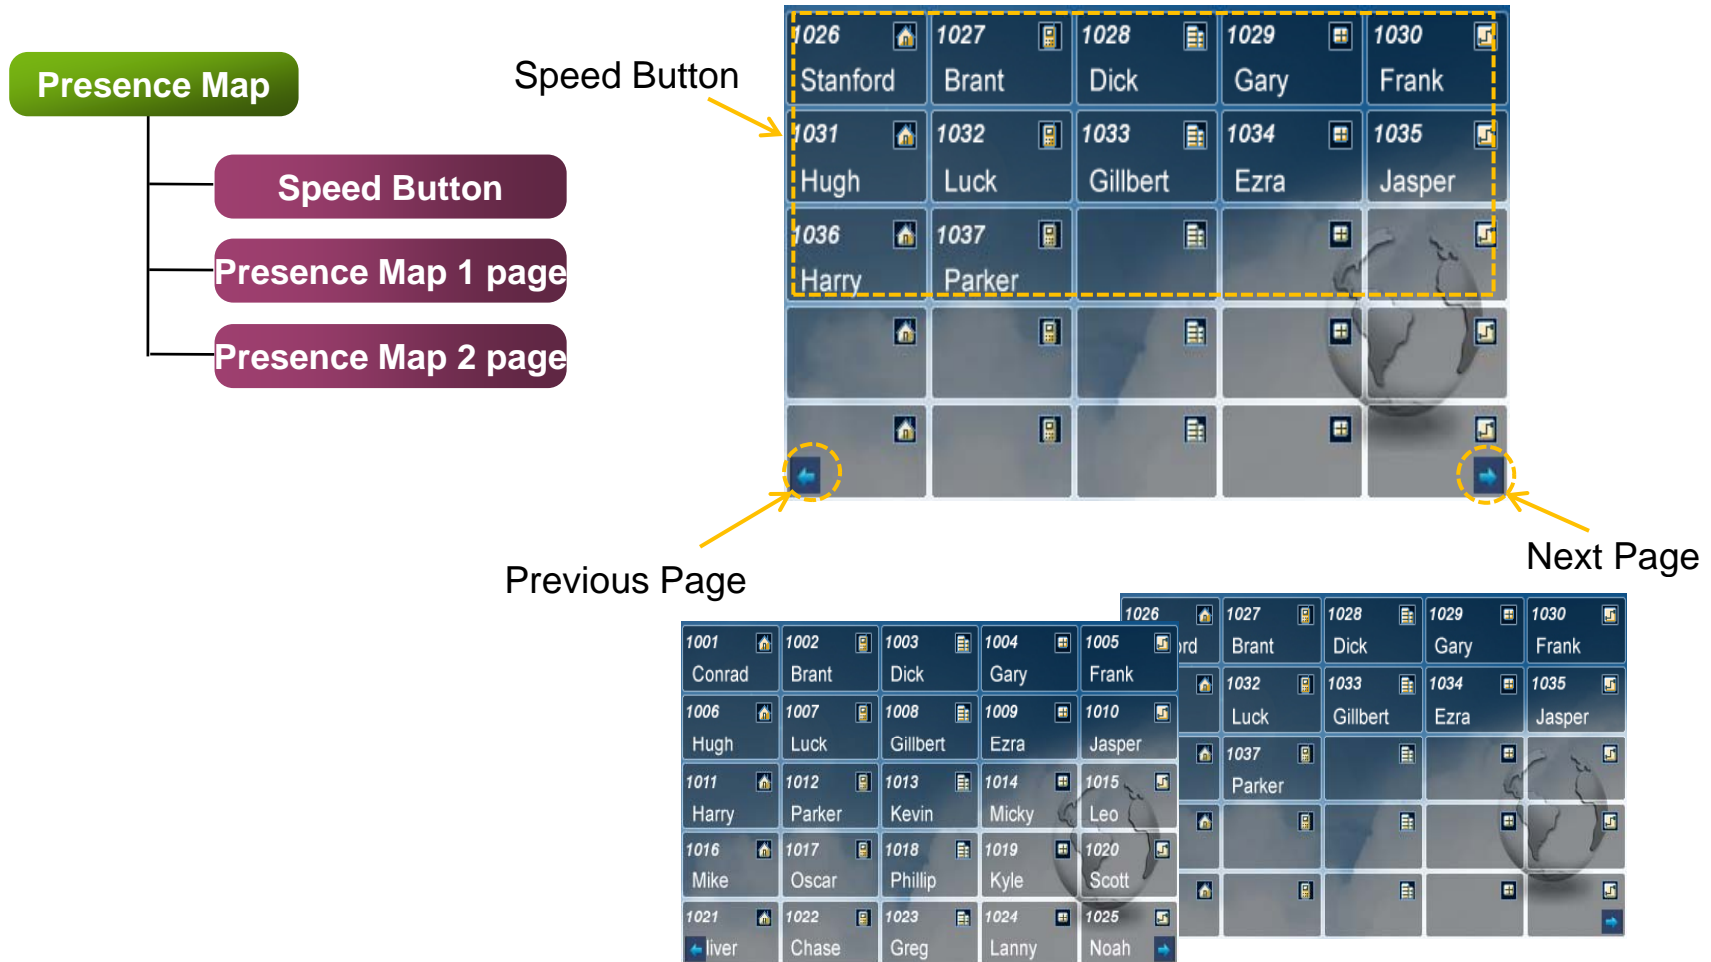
Presence Map

Speed Button

Presence Map 1 page

Presence Map 2 page

Speed Button

| 1026 Stanford | 1027 Brant | 1028 Dick | 1029 Gary | 1030 Frank |
|---|---|---|---|---|
| 1031 Hugh | 1032 Luck | 1033 Gillbert | 1034 Ezra | 1035 Jasper |
| 1036 Harry | 1037 Parker | | | |

Previous Page

Next Page

| 1001 Conrad | 1002 Brant | 1003 Dick | 1004 Gary | 1005 Frank |
|---|---|---|---|---|
| 1006 Hugh | 1007 Luck | 1008 Gillbert | 1009 Ezra | 1010 Jasper |
| 1011 Harry | 1012 Parker | 1013 Kevin | 1014 Micky | 1015 Leo |
| 1016 Mike | 1017 Oscar | 1018 Phillip | 1019 Kyle | 1020 Scott |
| 1021 liver | 1022 Chase | 1023 Greg | 1024 Lanny | 1025 Noah |

| 1026 rd | 1027 Brant | 1028 Dick | 1029 Gary | 1030 Frank |
|---|---|---|---|---|
| | 1032 Luck | 1033 Gillbert | 1034 Ezra | 1035 Jasper |
| | 1037 Parker | | | |